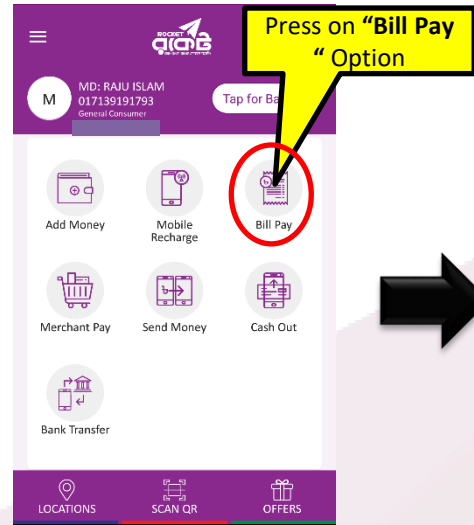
ROCKET রকেট

Press on **"Bill Pay "** Option

M
MD: RAJU ISLAM
017139191793
General Consumer

Tap for Ba

Add Money
Mobile Recharge
Bill Pay
Merchant Pay
Send Money
Cash Out
Bank Transfer

LOCATIONS
SCAN QR
OFFERS